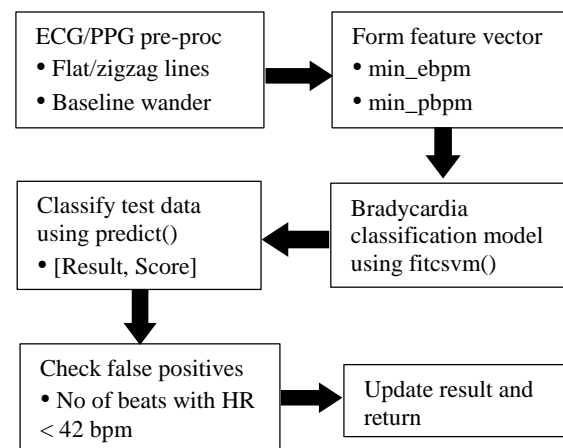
ECG/PPG pre-proc
• Flat/zigzag lines
• Baseline wander

Form feature vector
• min_ebpm
• min_pbpm

Bradycardia classification model using fitcsvm()

Classify test data using predict()
• [Result, Score]

Check false positives
• No of beats with HR < 42 bpm

Update result and return